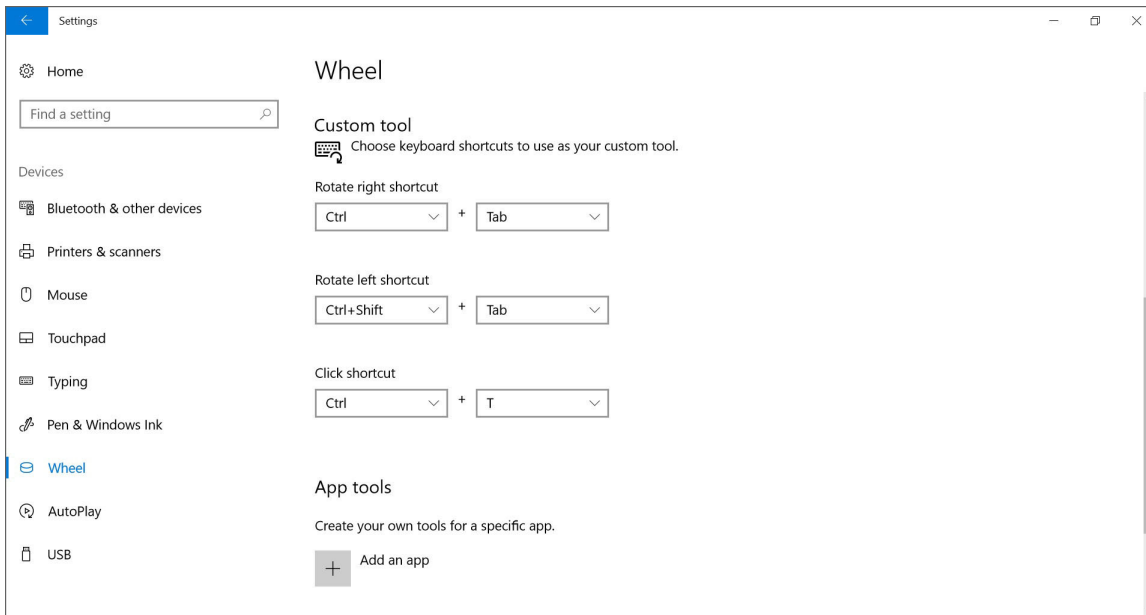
Settings

Home

Find a setting

Devices

Bluetooth & other devices

Printers & scanners

Mouse

Touchpad

Typing

Pen & Windows Ink

Wheel

AutoPlay

USB

Wheel

Custom tool

Choose keyboard shortcuts to use as your custom tool.

Rotate right shortcut

Ctrl + Tab

Rotate left shortcut

Ctrl+Shift + Tab

Click shortcut

Ctrl + T

App tools

Create your own tools for a specific app.

+ Add an app